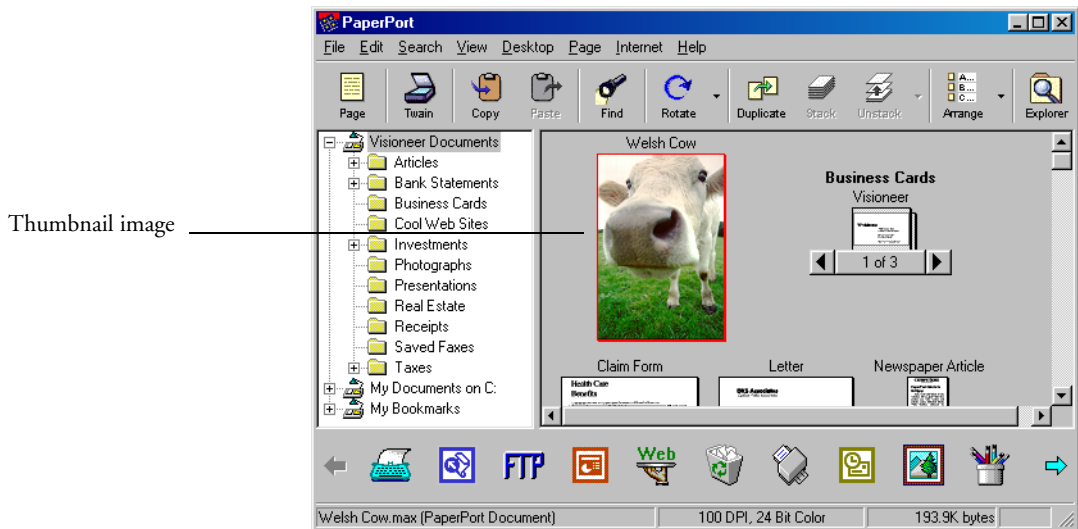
Thumbnail image

PaperPort

File Edit Search View Desktop Page Internet Help

Page Twain Copy Paste Find Rotate Duplicate Stack Unstack Arrange Explorer

Visioneer Documents
Articles
Bank Statements
Business Cards
Cool Web Sites
Investments
Photographs
Presentations
Real Estate
Receipts
Saved Faxes
Taxes
My Documents on C:
My Bookmarks

Welsh Cow

Business Cards
Visioneer

1 of 3

Claim Form
Health Care Benefits

Letter

Newspaper Article

FTP

Web

Welsh Cow.max (PaperPort Document) 100 DPI, 24 Bit Color 193.9K bytes